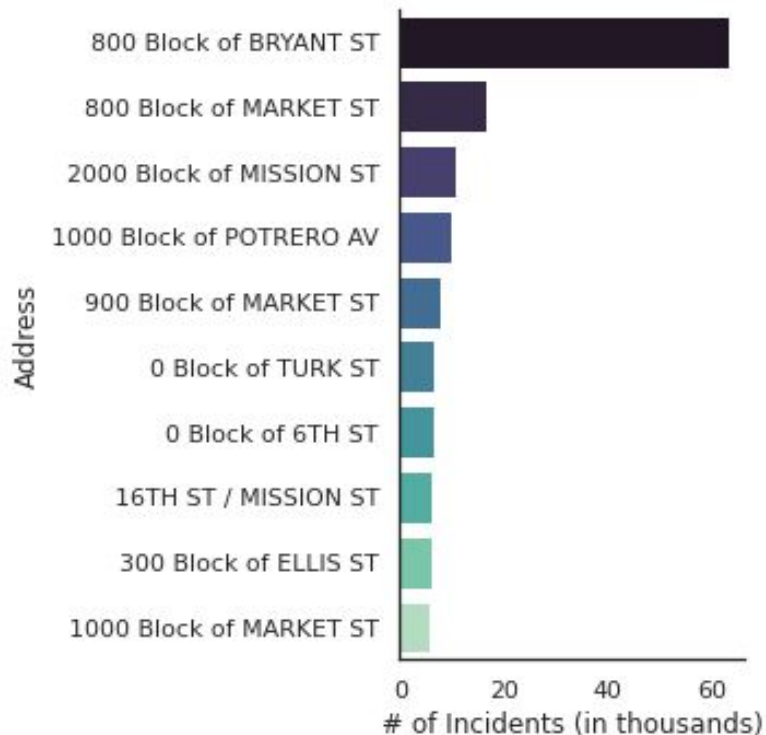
800 Block of BRYANT ST
800 Block of MARKET ST
2000 Block of MISSION ST
1000 Block of POTRERO AV
900 Block of MARKET ST
0 Block of TURK ST
0 Block of 6TH ST
16TH ST / MISSION ST
300 Block of ELLIS ST
1000 Block of MARKET ST

Address

0
20
40
60

# of Incidents (in thousands)